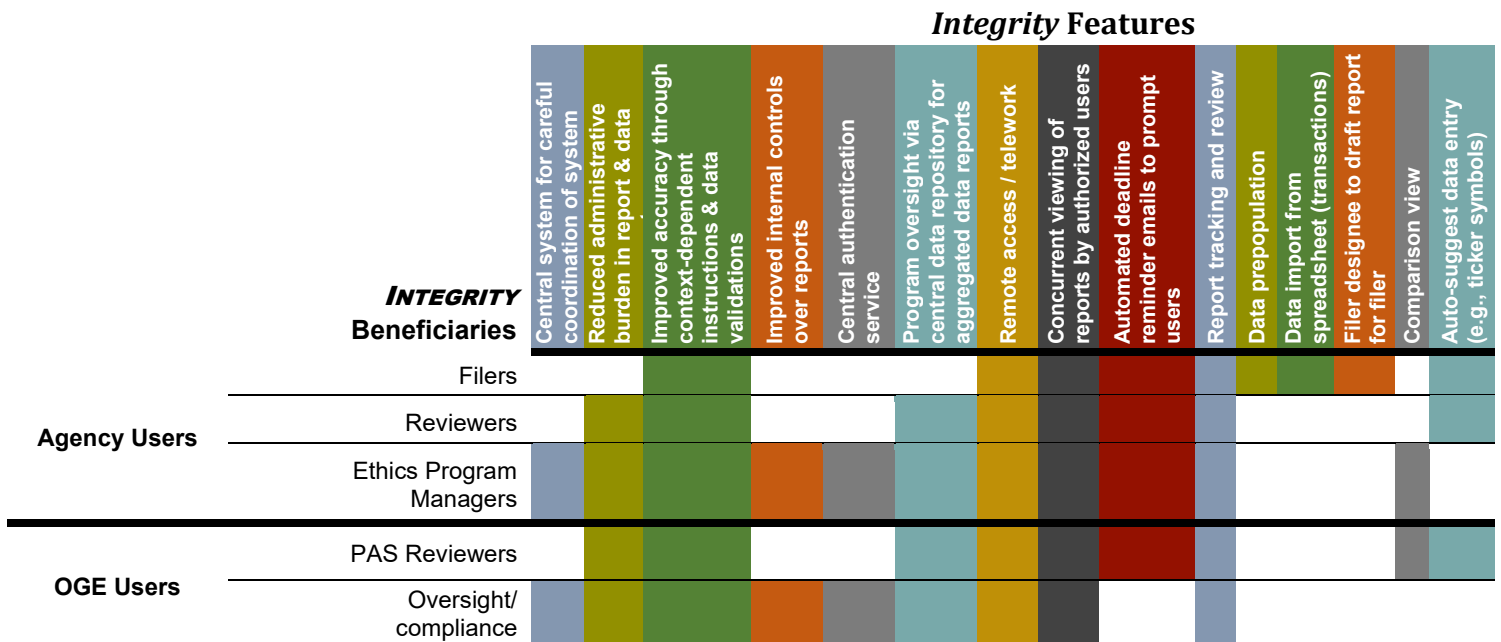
*Integrity* Features

| INTEGRITY Beneficiaries | | Central system for careful coordination of system | Reduced administrative burden in report & data | Improved accuracy through context-dependent instructions & data validations | Improved internal controls over reports | Central authentication service | Program oversight via central data repository for aggregated data reports | Remote access / telework | Concurrent viewing of reports by authorized users | Automated deadline reminder emails to prompt users | Report tracking and review | Data prepopulation | Data import from spreadsheet (transactions) | Filer designee to draft report for filer | Comparison view | Auto-suggest data entry (e.g., ticker symbols) |
|---|---|---|---|---|---|---|---|---|---|---|---|---|---|---|---|---|
| Agency Users | Filers | | | | | | | | | | | | | | | |
| | Reviewers | | | | | | | | | | | | | | | |
| | Ethics Program Managers | | | | | | | | | | | | | | | |
| OGE Users | PAS Reviewers | | | | | | | | | | | | | | | |
| | Oversight/ compliance | | | | | | | | | | | | | | | |